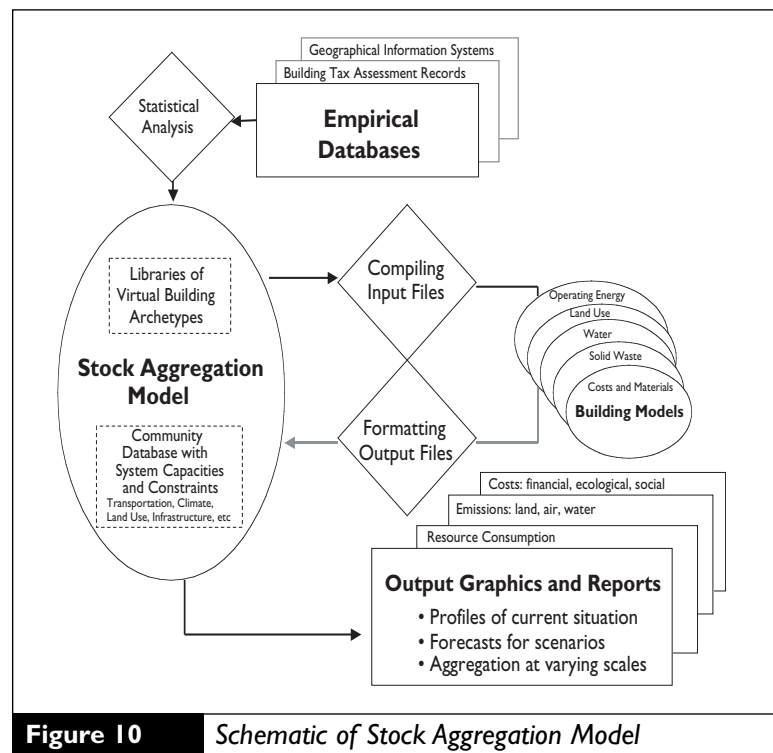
Geographical Information Systems

Building Tax Assessment Records

Empirical Databases

Statistical Analysis

Libraries of Virtual Building Archetypes

Stock Aggregation Model

Community Database with System Capacities and Constraints
Transportation, Climate, Land Use, Infrastructure, etc

Compiling Input Files

Formatting Output Files

Operating Energy

Land Use

Water

Solid Waste

Costs and Materials

Building Models

Costs: financial, ecological, social

Emissions: land, air, water

Resource Consumption

Output Graphics and Reports
• Profiles of current situation
• Forecasts for scenarios
• Aggregation at varying scales

Figure 10 Schematic of Stock Aggregation Model